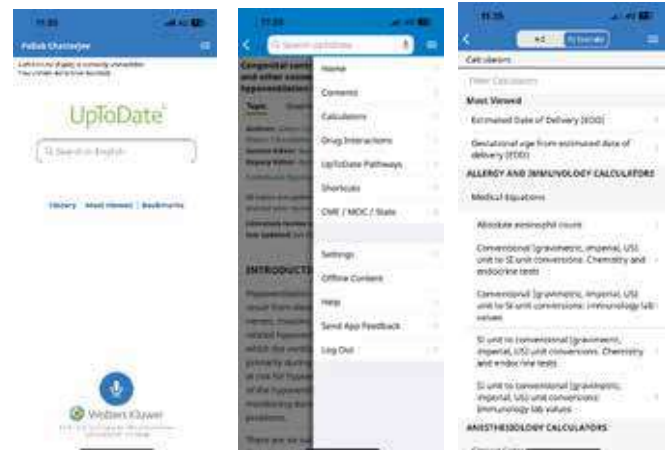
11:35

Pallab Chatterjee

UpToDate

Search in English

History | Most Viewed | Bookmarks

Wolters Kluwer

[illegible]

11:35

Search UpToDate

Congenital cort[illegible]

Home

Contents

Calculators

Drug Interactions

UpToDate Pathways

Shortcuts

CME / MOC / State

Settings

Offline Content

Help

Send App Feedback

Log Out

INTRODUCT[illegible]

11:35

A-Z

By Specialty

Calculators

Filter Calculators

Most Viewed

Estimated Date of Delivery (EDD)

Gestational age from estimated date of delivery (EDD)

ALLERGY AND IMMUNOLOGY CALCULATORS

Medical Equations

Absolute eosinophil count

Conventional (gravimetric, imperial, US) unit to SI unit conversions: Chemistry and endocrine tests

Conventional (gravimetric, imperial, US) unit to SI unit conversions: Immunology lab values

SI unit to conventional (gravimetric, imperial, US) unit conversions: Chemistry and endocrine tests

SI unit to conventional (gravimetric, imperial, US) unit conversions: Immunology lab values

ANESTHESIOLOGY CALCULATORS